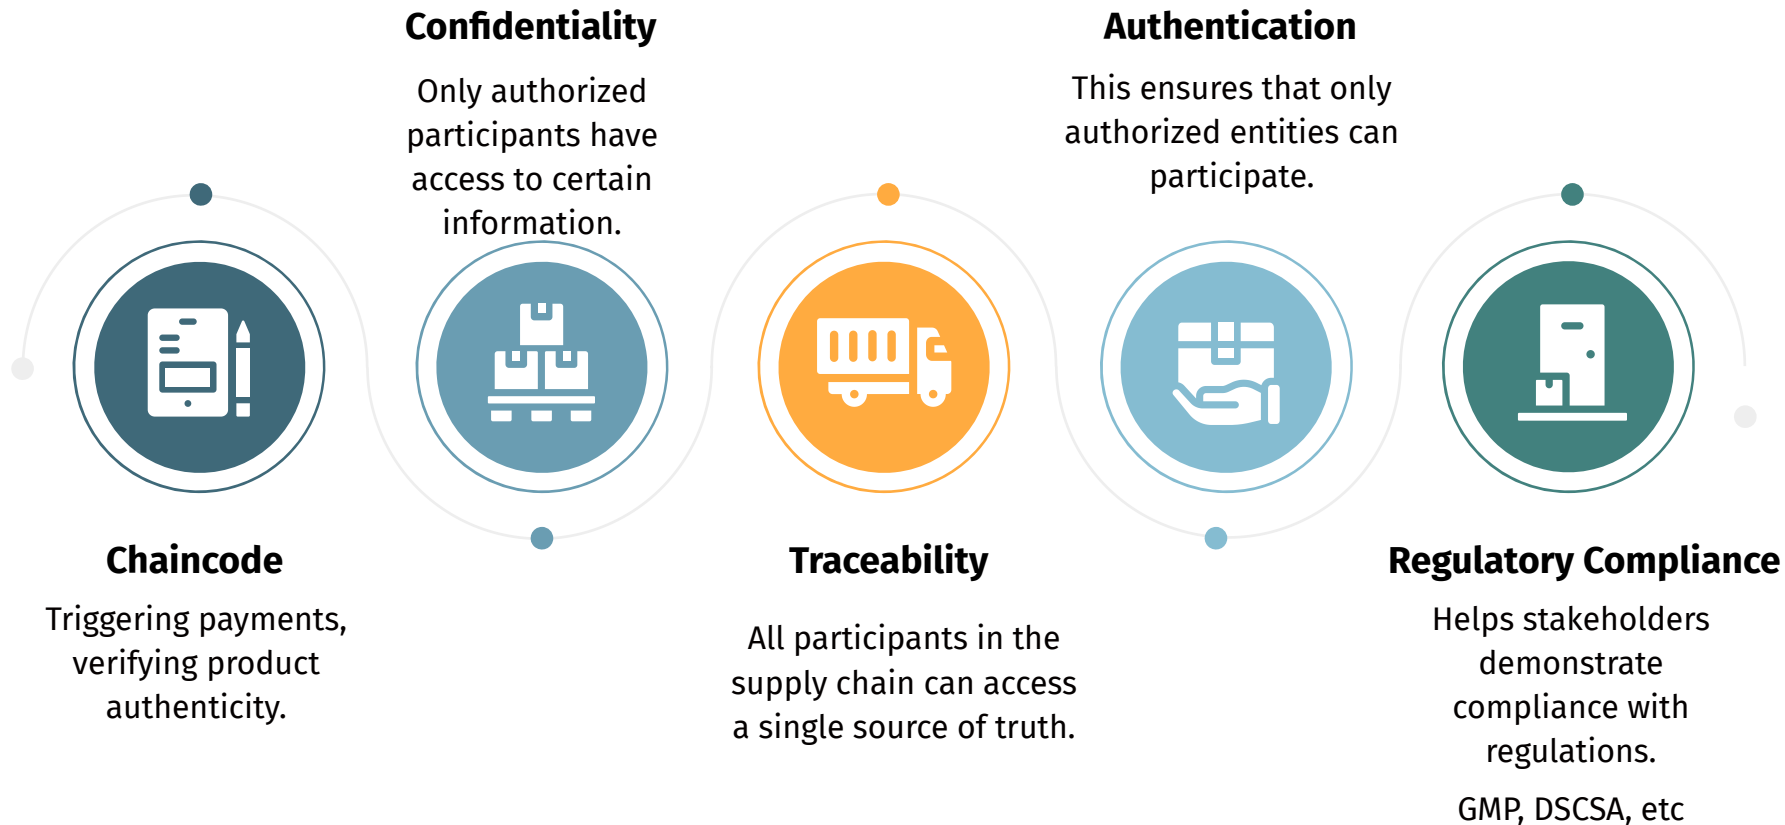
Confidentiality

Only authorized participants have access to certain information.

Authentication

This ensures that only authorized entities can participate.

Chaincode

Triggering payments, verifying product authenticity.

Traceability

All participants in the supply chain can access a single source of truth.

Regulatory Compliance

Helps stakeholders demonstrate compliance with regulations.

GMP, DSCSA, etc